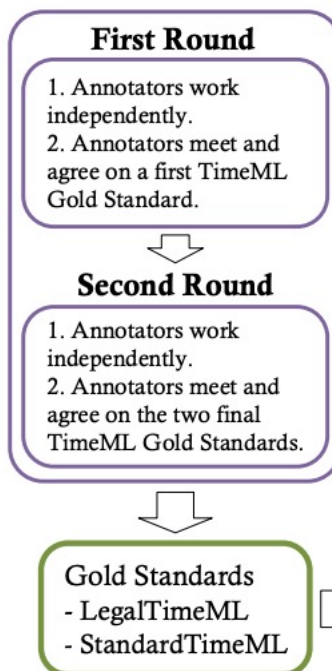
First Round

1. Annotators work independently.
2. Annotators meet and agree on a first TimeML Gold Standard.

Second Round

1. Annotators work independently.
2. Annotators meet and agree on the two final TimeML Gold Standards.

Gold Standards
- LegalTimeML
- StandardTimeML